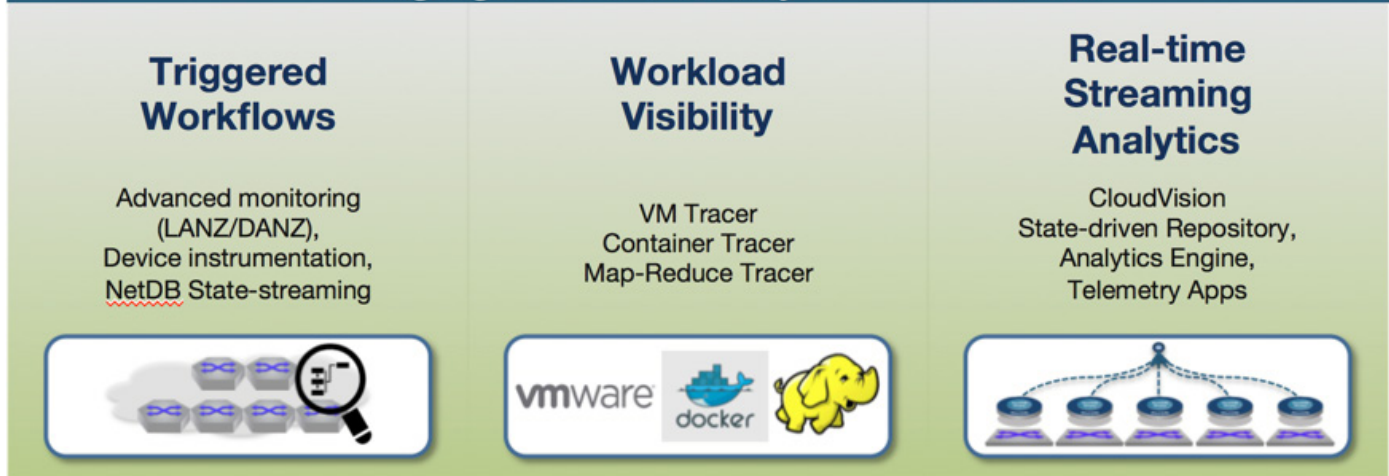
Triggered Workflows

Advanced monitoring (LANZ/DANZ), Device instrumentation, NetDB State-streaming

Workload Visibility

VM Tracer
Container Tracer
Map-Reduce Tracer

vmware docker

Real-time Streaming Analytics

CloudVision
State-driven Repository, Analytics Engine, Telemetry Apps